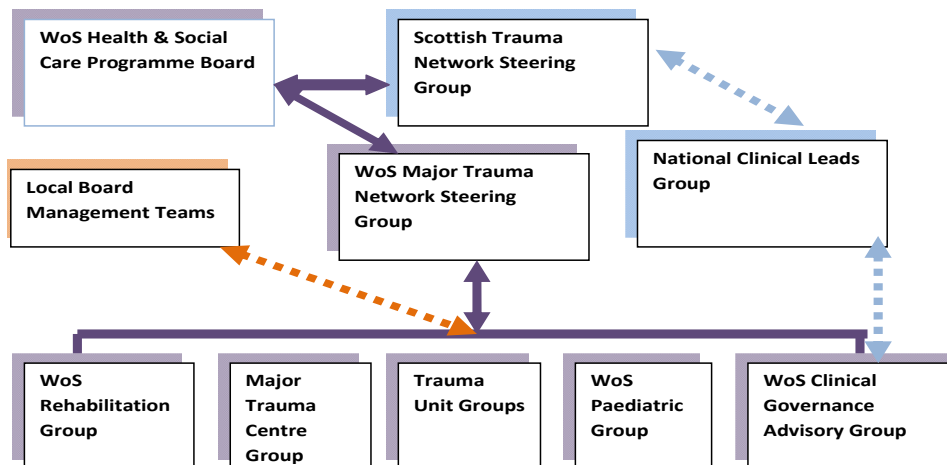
WoS Health & Social Care Programme Board

Scottish Trauma Network Steering Group

National Clinical Leads Group

Local Board Management Teams

WoS Major Trauma Network Steering Group

WoS Rehabilitation Group

Major Trauma Centre Group

Trauma Unit Groups

WoS Paediatric Group

WoS Clinical Governance Advisory Group